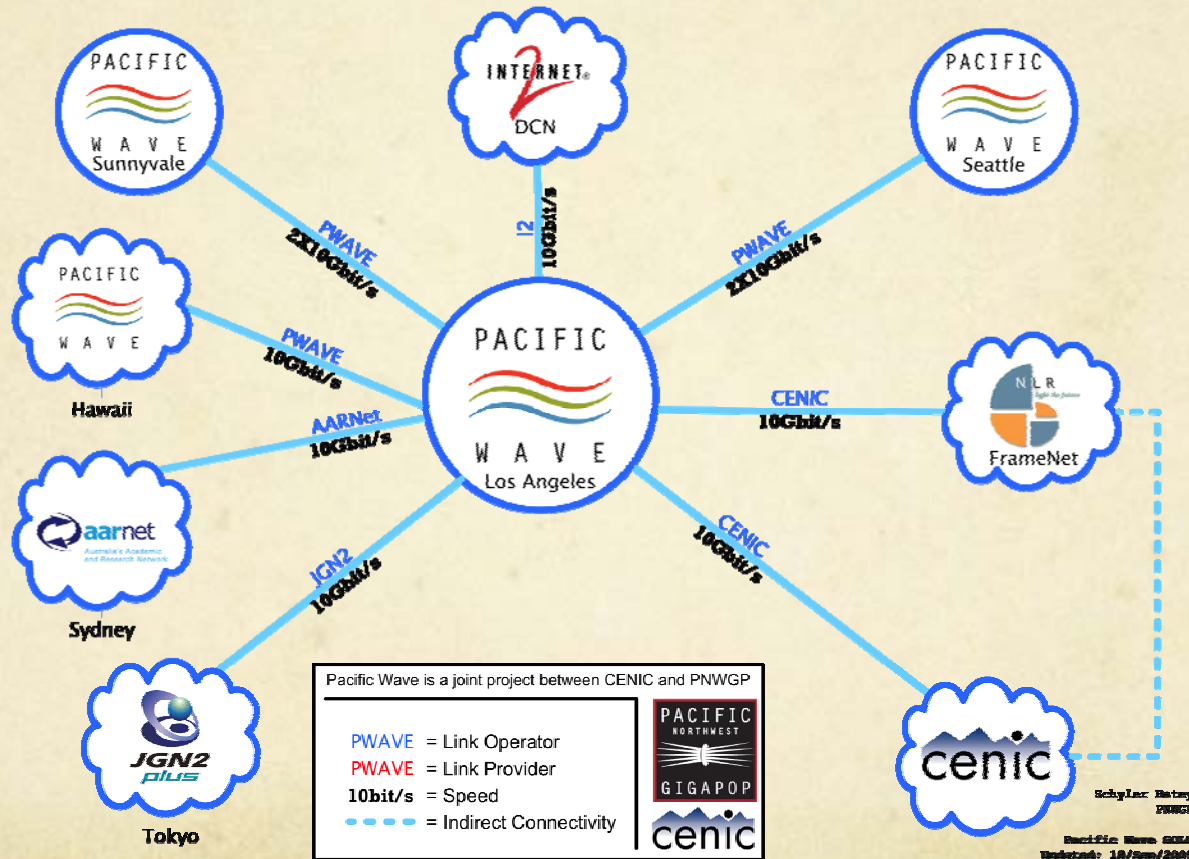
PACIFIC
WAVE
Sunnyvale

INTERNET 2
DCN

PACIFIC
WAVE
Seattle

PACIFIC
WAVE
Hawaii

aarnet
Australia's Academic and Research Network
Sydney

JGN2 plus
Tokyo

PACIFIC
WAVE
Los Angeles

NLR light the future
FrameNet

cenic

PWAVE
2X10Gbit/s

I2
10Gbit/s

PWAVE
2X10Gbit/s

PWAVE
10Gbit/s

CENIC
10Gbit/s

AARNet
10Gbit/s

JGN2
10Gbit/s

CENIC
10Gbit/s

Pacific Wave is a joint project between CENIC and PNWGP

PWAVE = Link Operator
PWAVE = Link Provider
10bit/s = Speed
= Indirect Connectivity

PACIFIC NORTHWEST GIGAPOP
cenic

Schyler Batey
PNWGP

Pacific Wave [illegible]
Updated: 18/Sep/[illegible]